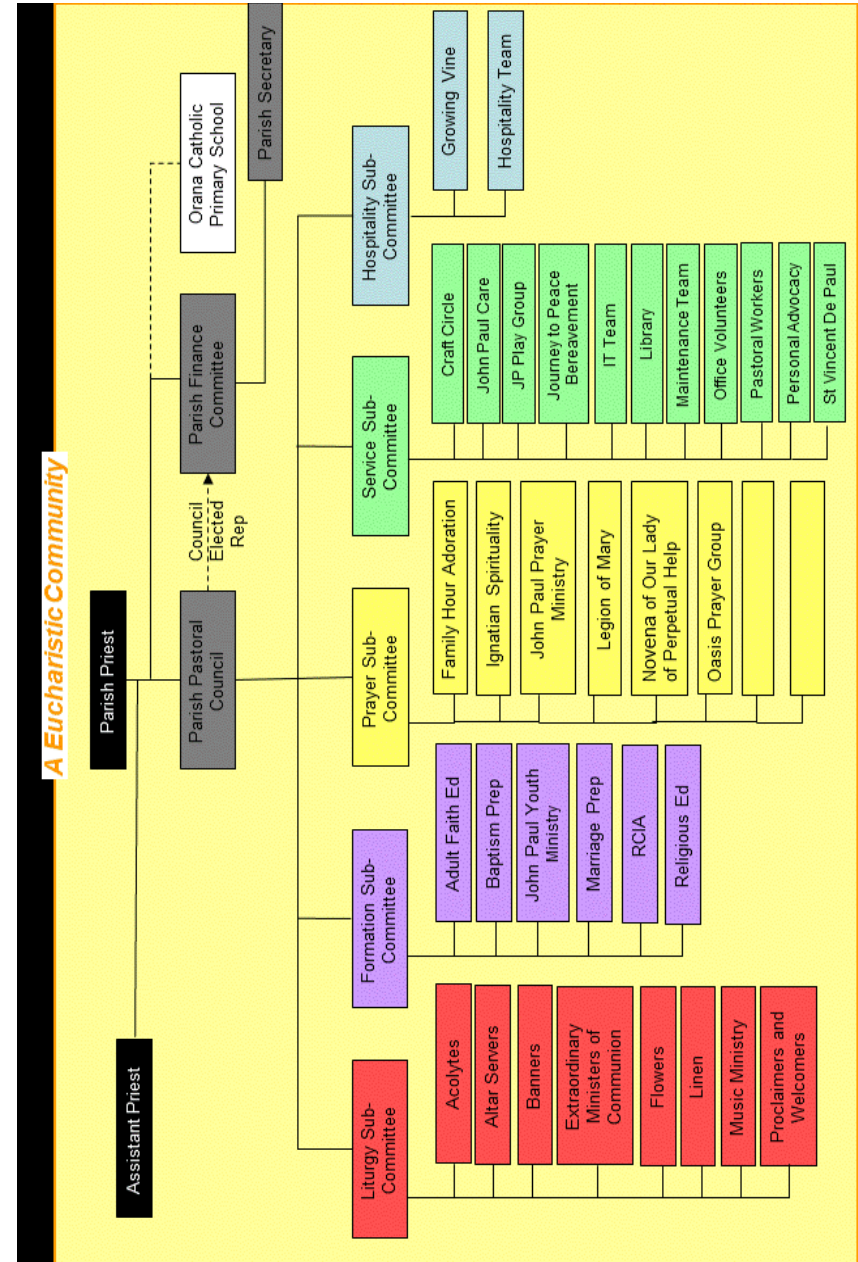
A Eucharistic Community

Parish Priest

Assistant Priest

Parish Pastoral Council

Council Elected Rep

Parish Finance Committee

Orana Catholic Primary School

Parish Secretary

Liturgy Sub-Committee
Acolytes
Altar Servers
Banners
Extraordinary Ministers of Communion
Flowers
Linen
Music Ministry
Proclaimers and Welcomers

Formation Sub-Committee
Adult Faith Ed
Baptism Prep
John Paul Youth Ministry
Marriage Prep
RCIA
Religious Ed

Prayer Sub-Committee
Family Hour Adoration
Ignatian Spirituality
John Paul Prayer Ministry
Legion of Mary
Novena of Our Lady of Perpetual Help
Oasis Prayer Group

Service Sub-Committee
Craft Circle
John Paul Care
JP Play Group
Journey to Peace Bereavement
IT Team
Library
Maintenance Team
Office Volunteers
Pastoral Workers
Personal Advocacy
St Vincent De Paul

Hospitality Sub-Committee
Growing Vine
Hospitality Team